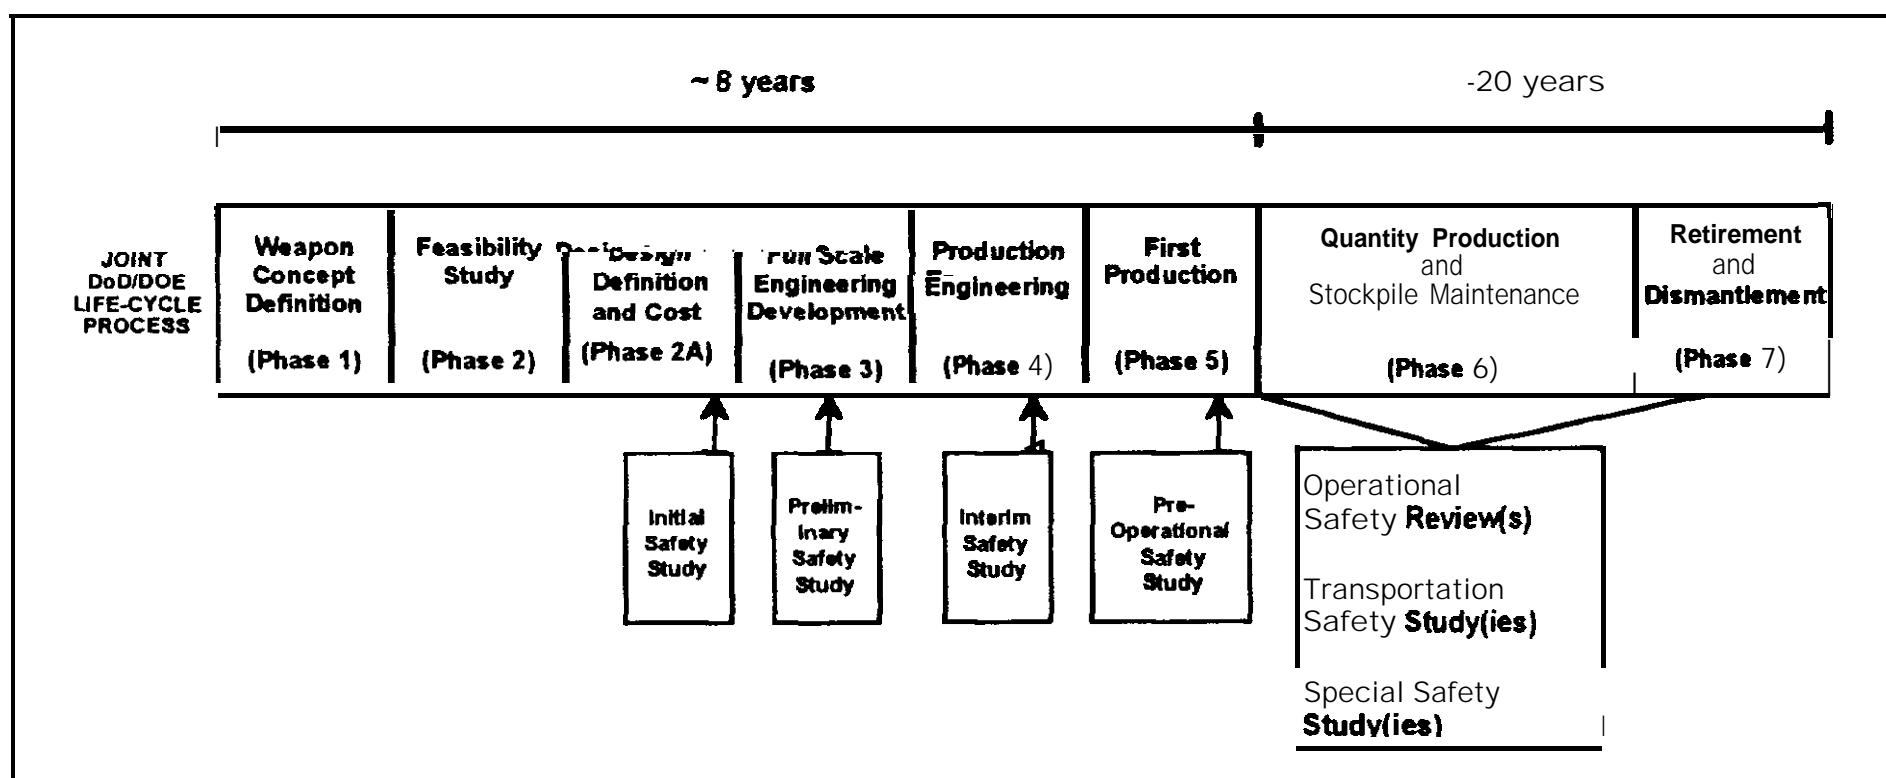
~ 8 years

-20 years

JOINT DoD/DOE LIFE-CYCLE PROCESS

Weapon Concept Definition

(Phase 1)

Feasibility Study

(Phase 2)

Design Definition and Cost

(Phase 2A)

Full Scale Engineering Development

(Phase 3)

Production Engineering

(Phase 4)

First Production

(Phase 5)

Quantity Production and Stockpile Maintenance

(Phase 6)

Retirement and Dismantlement

(Phase 7)

Initial Safety Study

Prelim-inary Safety Study

Interim Safety Study

Pre-Operational Safety Study

Operational Safety Review(s)

Transportation Safety Study(ies)

Special Safety Study(ies)